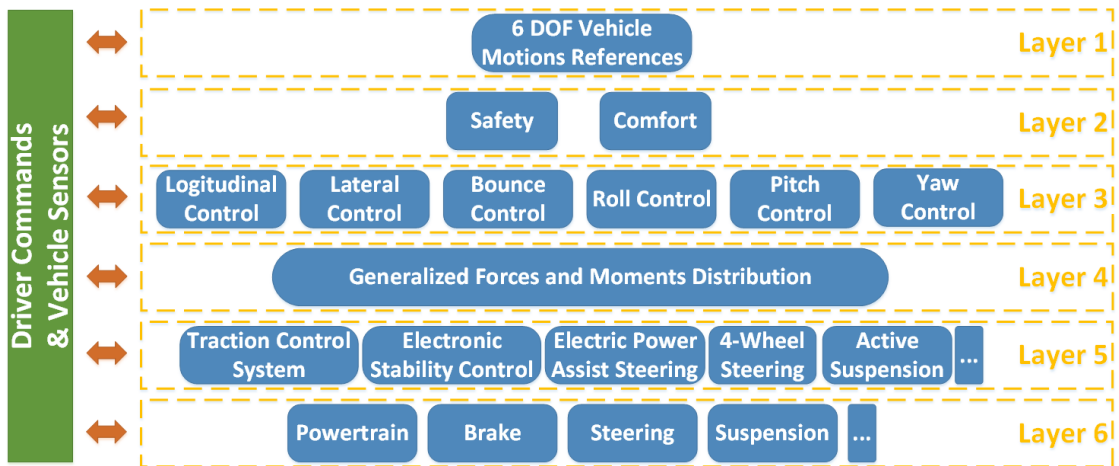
Driver Commands & Vehicle Sensors

6 DOF Vehicle Motions References

Layer 1

Safety

Comfort

Layer 2

Logitudinal Control

Lateral Control

Bounce Control

Roll Control

Pitch Control

Yaw Control

Layer 3

Generalized Forces and Moments Distribution

Layer 4

Traction Control System

Electronic Stability Control

Electric Power Assist Steering

4-Wheel Steering

Active Suspension

...

Layer 5

Powertrain

Brake

Steering

Suspension

...

Layer 6